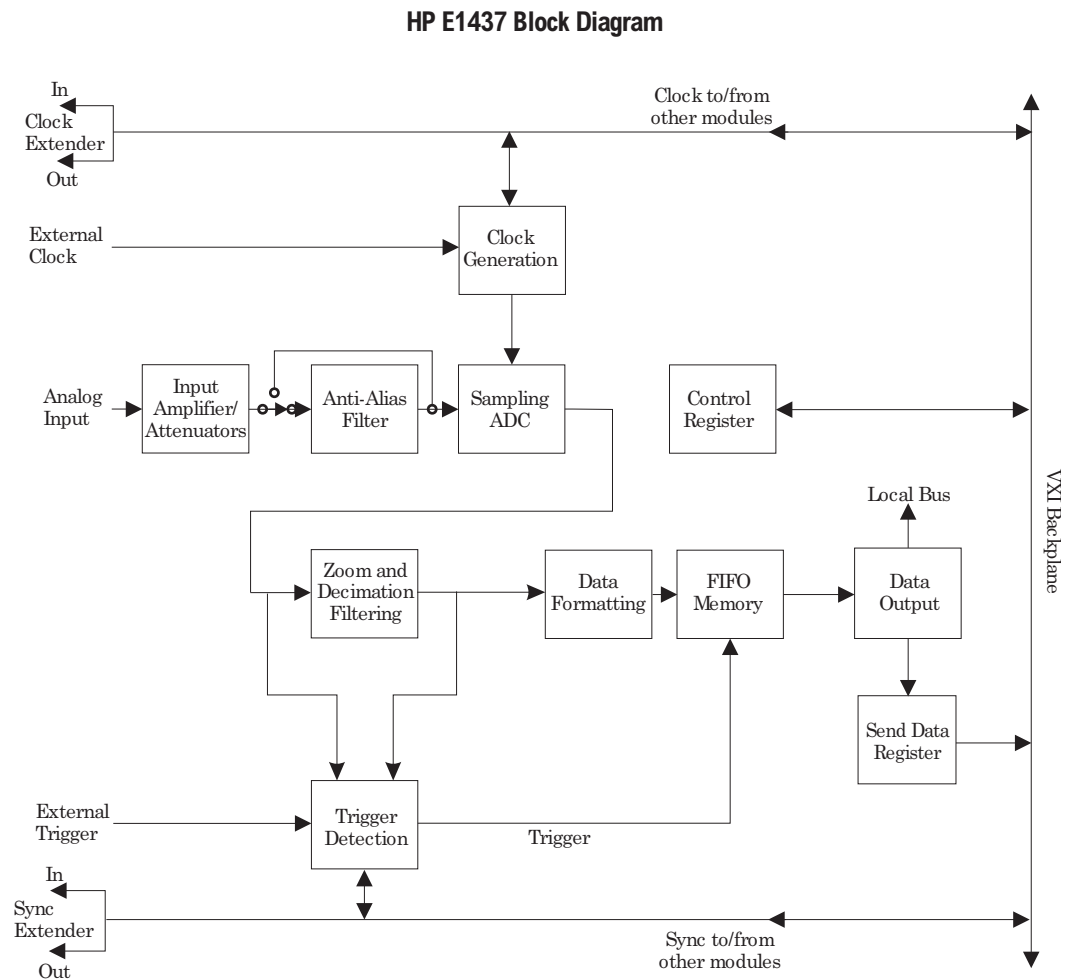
HP E1437 Block Diagram

In

Clock Extender

Out

Clock to/from other modules

External Clock

Clock Generation

Analog Input

Input Amplifier/ Attenuators

Anti-Alias Filter

Sampling ADC

Control Register

VXI Backplane

Local Bus

Zoom and Decimation Filtering

Data Formatting

FIFO Memory

Data Output

Send Data Register

External Trigger

Trigger Detection

Trigger

In

Sync Extender

Out

Sync to/from other modules